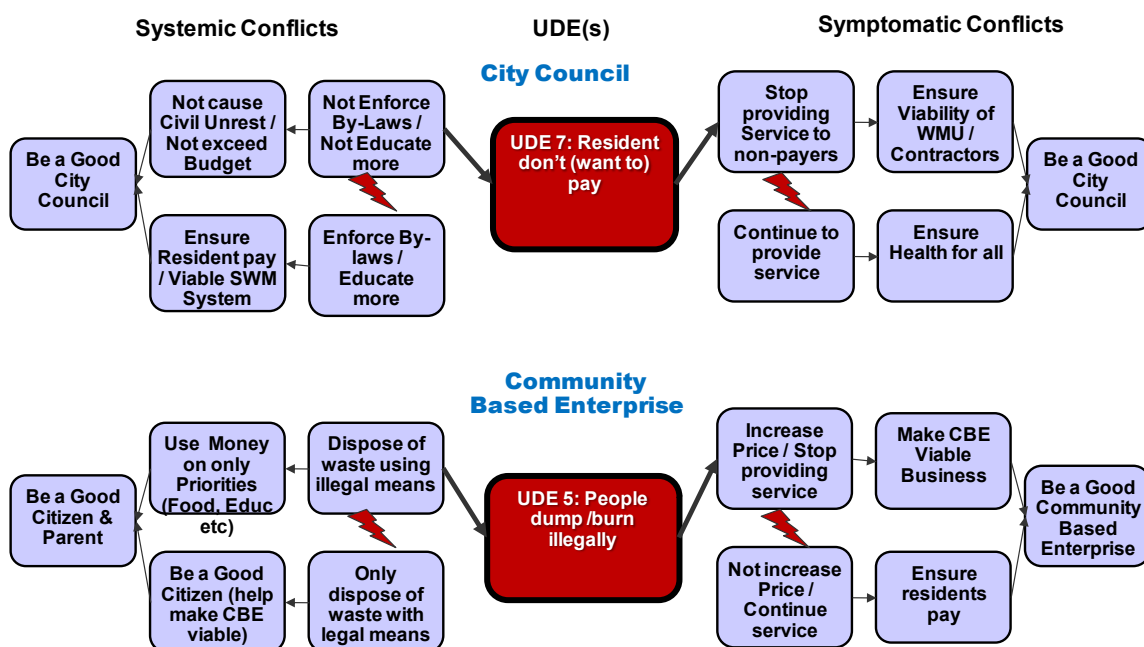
Systemic Conflicts

UDE(s)

Symptomatic Conflicts

City Council

Be a Good City Council

Not cause Civil Unrest / Not exceed Budget

Not Enforce By-Laws / Not Educate more

Ensure Resident pay / Viable SWM System

Enforce By-laws / Educate more

UDE 7: Resident don't (want to) pay

Stop providing Service to non-payers

Ensure Viability of WMU / Contractors

Continue to provide service

Ensure Health for all

Be a Good City Council

Community Based Enterprise

Be a Good Citizen & Parent

Use Money on only Priorities (Food, Educ etc)

Dispose of waste using illegal means

Be a Good Citizen (help make CBE viable)

Only dispose of waste with legal means

UDE 5: People dump /burn illegally

Increase Price / Stop providing service

Make CBE Viable Business

Not increase Price / Continue service

Ensure residents pay

Be a Good Community Based Enterprise